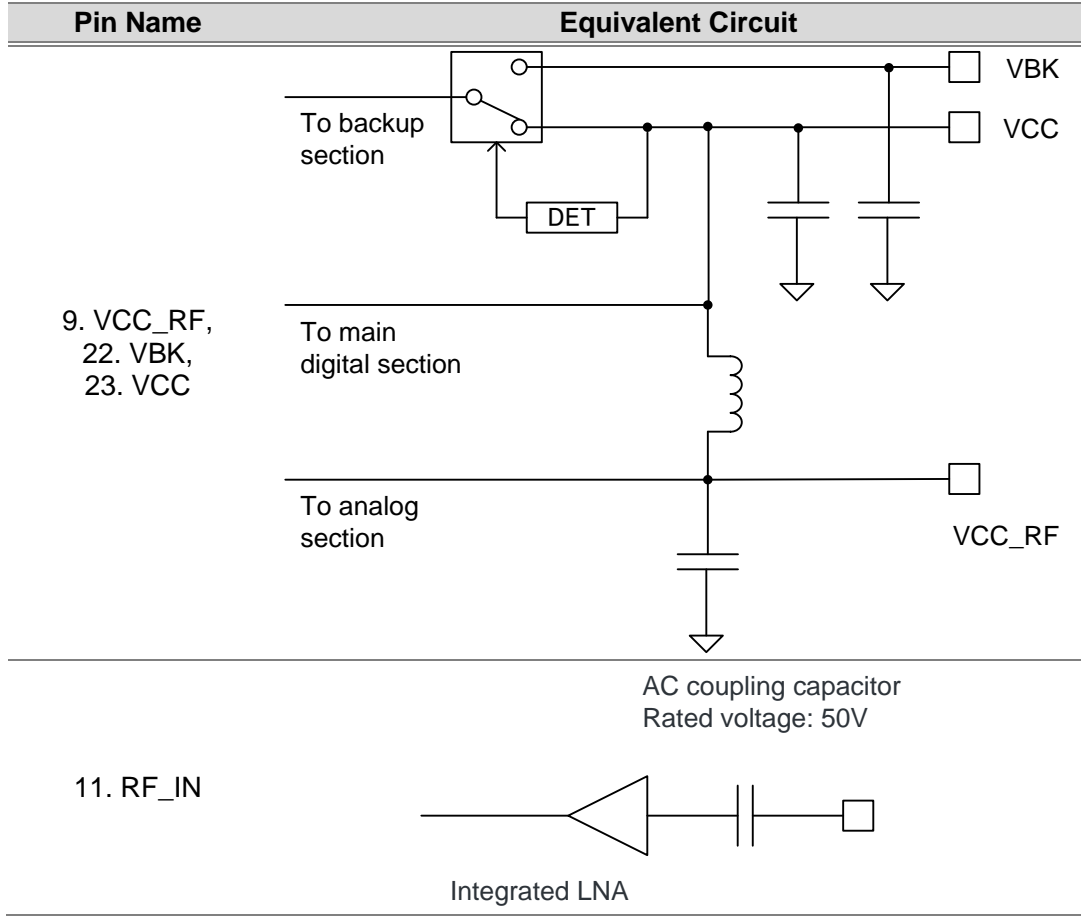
| Pin Name | Equivalent Circuit |
|---|---|
| 9. VCC_RF, 22. VBK, 23. VCC | VBK<br>To backup section<br>VCC<br>DET<br>To main digital section<br>To analog section<br>VCC_RF |
| 11. RF_IN | AC coupling capacitor<br>Rated voltage: 50V<br>Integrated LNA |